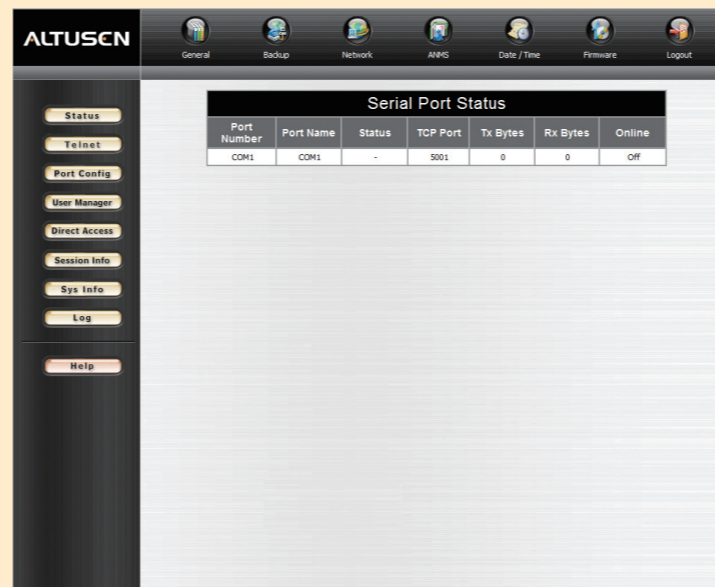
ALTUSEN

General Backup Network ANMS Date / Time Firmware Logout

Status
Telnet
Port Config
User Manager
Direct Access
Session Info
Sys Info
Log
Help

Serial Port Status

| Port Number | Port Name | Status | TCP Port | Tx Bytes | Rx Bytes | Online |
|---|---|---|---|---|---|---|
| COM1 | COM1 | - | 5001 | 0 | 0 | Off |